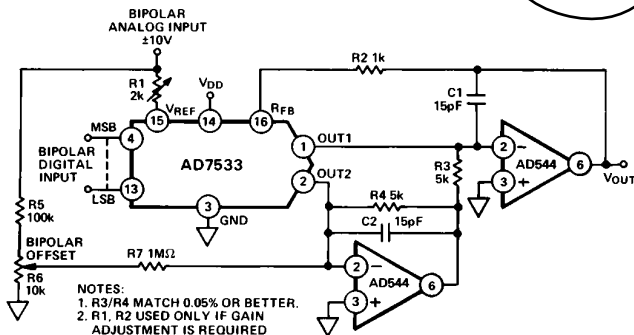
BIPOLAR ANALOG INPUT ±10V

R1 2k

$V_{DD}$

R2 1k

C1 15pF

15 $V_{REF}$

14

16 $R_{FB}$

MSB

4

BIPOLAR DIGITAL INPUT

AD7533

1 OUT1

2

AD544

6

$V_{OUT}$

13

LSB

2 OUT2

R3 5k

3

3 GND

R4 5k

R5 100k

C2 15pF

BIPOLAR OFFSET

R7 1MΩ

2

R6 10k

AD544

6

3

NOTES:
1. R3/R4 MATCH 0.05% OR BETTER.
2. R1, R2 USED ONLY IF GAIN ADJUSTMENT IS REQUIRED